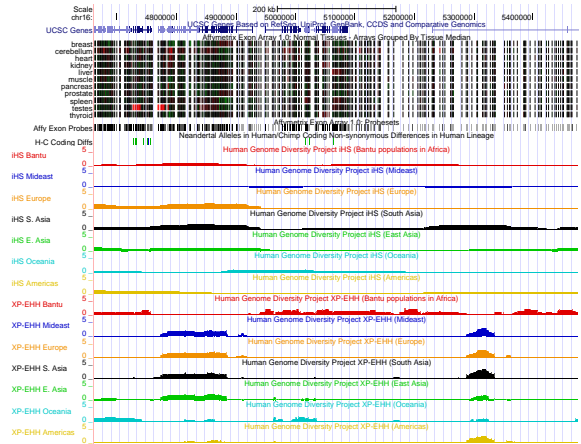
Scale
chr16:
200 kb
4800000
4900000
5000000
5100000
5200000
5300000
5400000
UCSC Genes
UCSC Genes Based on RefSeq, UniProt, GenBank, CCDS and Comparative Genomics
Affymetrix Exon Array 1.0: Normal Tissues - Arrays Grouped By Tissue Median
breast
cerebellum
heart
kidney
liver
muscle
pancreas
prostate
spleen
testes
thyroid
Affy Exon Probes
Affymetrix Exon Array 1.0 Probesets
H-C Coding Diffs
Neandertal Alleles in Human/Chimp Coding Non-synonymous Differences in Human Lineage
iHS Bantu
5
0
Human Genome Diversity Project iHS (Bantu populations in Africa)
iHS Mideast
5
0
Human Genome Diversity Project iHS (Mideast)
iHS Europe
5
0
Human Genome Diversity Project iHS (Europe)
iHS S. Asia
5
0
Human Genome Diversity Project iHS (South Asia)
iHS E. Asia
5
0
Human Genome Diversity Project iHS (East Asia)
iHS Oceania
5
0
Human Genome Diversity Project iHS (Oceania)
iHS Americas
5
0
Human Genome Diversity Project iHS (Americas)
XP-EHH Bantu
5
0
Human Genome Diversity Project XP-EHH (Bantu populations in Africa)
XP-EHH Mideast
5
0
Human Genome Diversity Project XP-EHH (Mideast)
XP-EHH Europe
5
0
Human Genome Diversity Project XP-EHH (Europe)
XP-EHH S. Asia
5
0
Human Genome Diversity Project XP-EHH (South Asia)
XP-EHH E. Asia
5
0
Human Genome Diversity Project XP-EHH (East Asia)
XP-EHH Oceania
5
0
Human Genome Diversity Project XP-EHH (Oceania)
XP-EHH Americas
5
0
Human Genome Diversity Project XP-EHH (Americas)